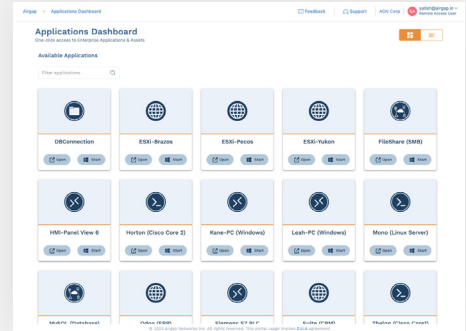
Airgap | Applications Dashboard

Feedback | Support | AGV Corp | SA satish@airgap.io Remote Access User

Applications Dashboard
One-click access to Enterprise Applications & Assets

Available Applications

Filter applications

DBConnection
Open Start

ESXi-Brazos
Open Start

ESXi-Pecos
Open Start

ESXi-Yukon
Open Start

FileShare (SMB)
Open Start

HMI-Panel View 6
Open Start

Horton (Cisco Core 2)
Open Start

Kane-PC (Windows)
Open Start

Leah-PC (Windows)
Open Start

Mono (Linux Server)
Open Start

MySQL (Database)

Odoo (ERP)

Siemens S7 PLC

Suite (CRM)

Thelon (Cisco Core1)

© 2023 Airgap Networks Inc. All rights reserved. This product usage implies EULA agreement.